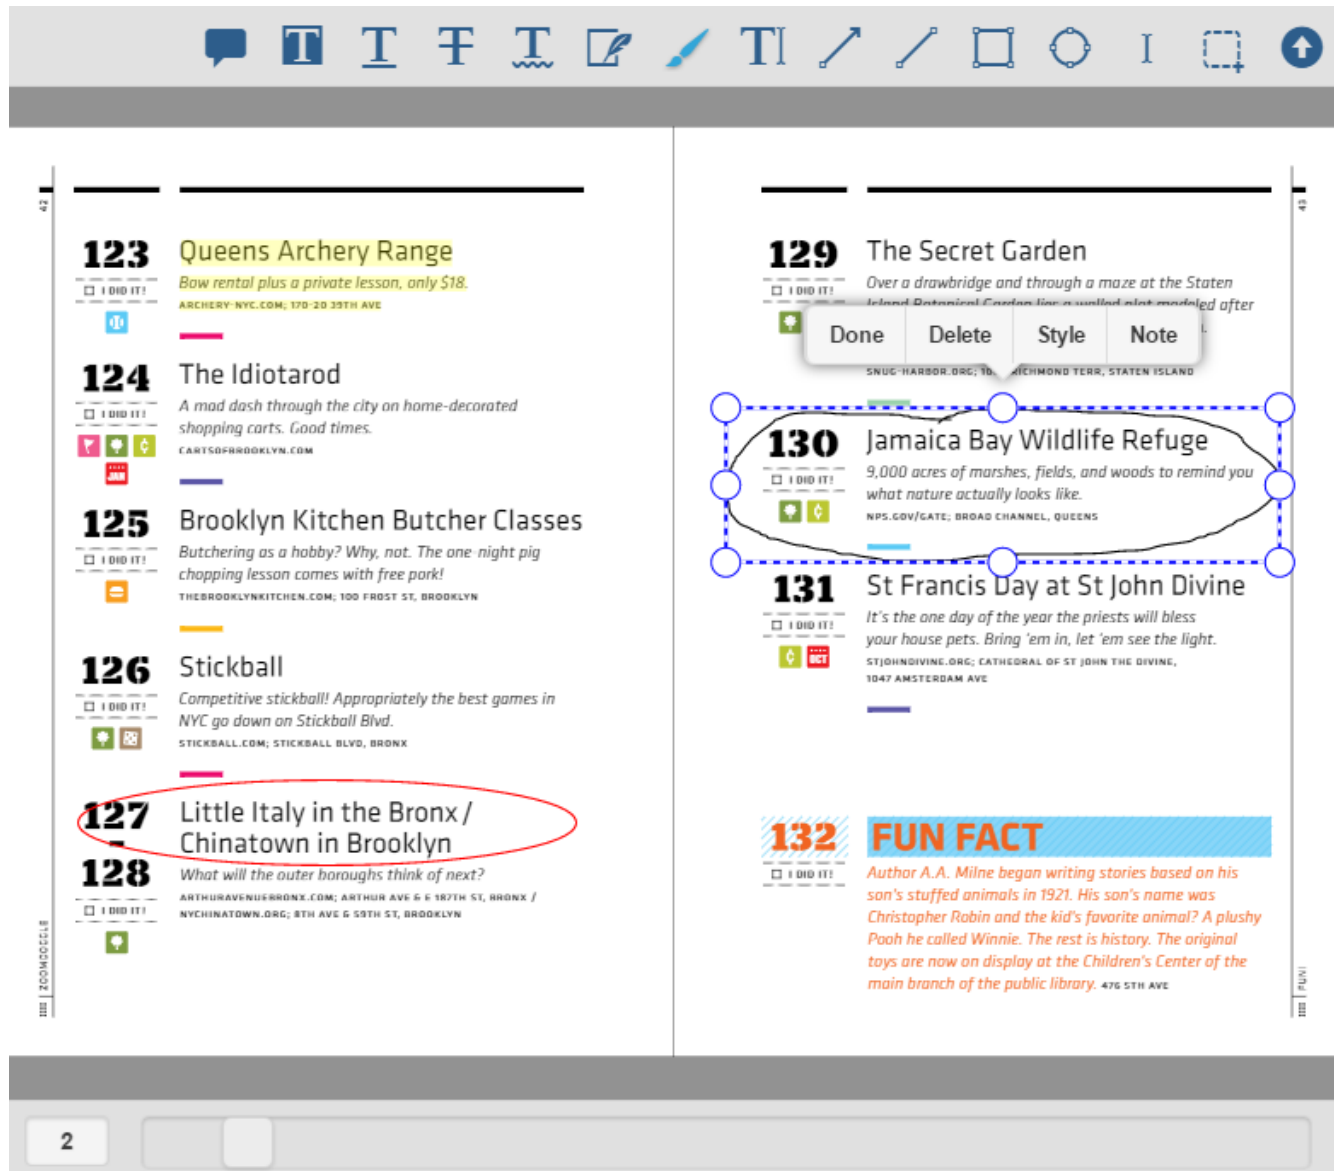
42

123 Queens Archery Range

☐ I DID IT!

Bow rental plus a private lesson, only $18.

ARCHERY-NYC.COM; 170-20 39TH AVE

124 The Idiotarod

☐ I DID IT!

A mad dash through the city on home-decorated shopping carts. Good times.

CARTSOFBROOKLYN.COM

JAN

125 Brooklyn Kitchen Butcher Classes

☐ I DID IT!

Butchering as a hobby? Why, not. The one-night pig chopping lesson comes with free pork!

THEBROOKLYNKITCHEN.COM; 100 FROST ST, BROOKLYN

126 Stickball

☐ I DID IT!

Competitive stickball! Appropriately the best games in NYC go down on Stickball Blvd.

STICKBALL.COM; STICKBALL BLVD, BRONX

127 Little Italy in the Bronx / Chinatown in Brooklyn

128

☐ I DID IT!

What will the outer boroughs think of next?

ARTHURAVENUEBRONX.COM; ARTHUR AVE & E 187TH ST, BRONX / NYCHINATOWN.ORG; 8TH AVE & 59TH ST, BROOKLYN

ZOOMDOODLE

43

129 The Secret Garden

☐ I DID IT!

Over a drawbridge and through a maze at the Staten Island Botanical Garden lies a walled plot modeled after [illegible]

Done Delete Style Note

SNUG-HARBOR.ORG; 10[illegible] RICHMOND TERR, STATEN ISLAND

130 Jamaica Bay Wildlife Refuge

☐ I DID IT!

9,000 acres of marshes, fields, and woods to remind you what nature actually looks like.

NPS.GOV/GATE; BROAD CHANNEL, QUEENS

131 St Francis Day at St John Divine

☐ I DID IT!

It's the one day of the year the priests will bless your house pets. Bring 'em in, let 'em see the light.

OCT

STJOHNDIVINE.ORG; CATHEDRAL OF ST JOHN THE DIVINE, 1047 AMSTERDAM AVE

132 FUN FACT

☐ I DID IT!

Author A.A. Milne began writing stories based on his son's stuffed animals in 1921. His son's name was Christopher Robin and the kid's favorite animal? A plushy Pooh he called Winnie. The rest is history. The original toys are now on display at the Children's Center of the main branch of the public library. 476 5TH AVE

FUN!

2